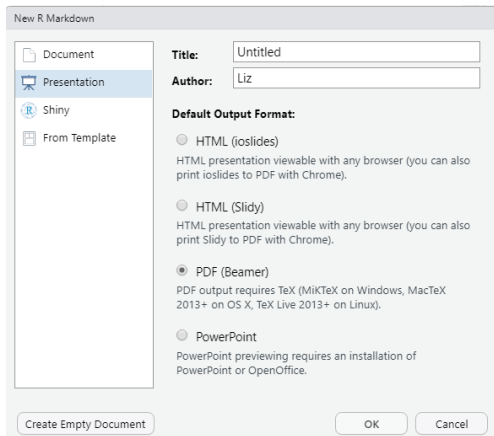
New R Markdown

Document
Presentation
Shiny
From Template

Title: Untitled
Author: Liz

Default Output Format:

HTML (ioslides)
HTML presentation viewable with any browser (you can also print ioslides to PDF with Chrome).

HTML (Slidy)
HTML presentation viewable with any browser (you can also print Slidy to PDF with Chrome).

PDF (Beamer)
PDF output requires TeX (MiKTeX on Windows, MacTeX 2013+ on OS X, TeX Live 2013+ on Linux).

PowerPoint
PowerPoint previewing requires an installation of PowerPoint or OpenOffice.

Create Empty Document

OK
Cancel